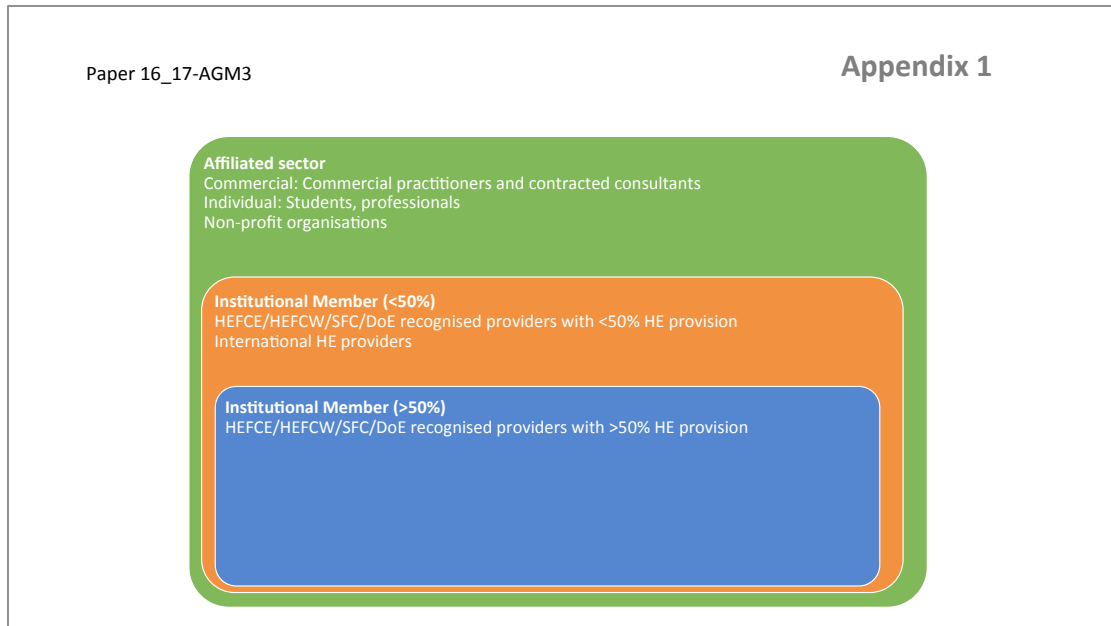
Paper 16_17-AGM3

Appendix 1

Affiliated sector
Commercial: Commercial practitioners and contracted consultants
Individual: Students, professionals
Non-profit organisations

Institutional Member (<50%)
HEFCE/HEFCW/SFC/DoE recognised providers with <50% HE provision
International HE providers

Institutional Member (>50%)
HEFCE/HEFCW/SFC/DoE recognised providers with >50% HE provision